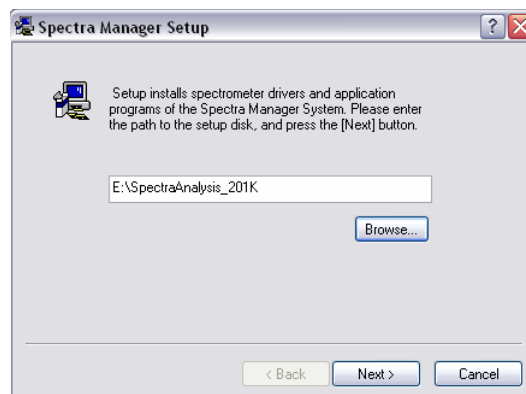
Spectra Manager Setup

Setup installs spectrometer drivers and application programs of the Spectra Manager System. Please enter the path to the setup disk, and press the [Next] button.

E:\SpectraAnalysis_201K

Browse...

< Back

Next >

Cancel